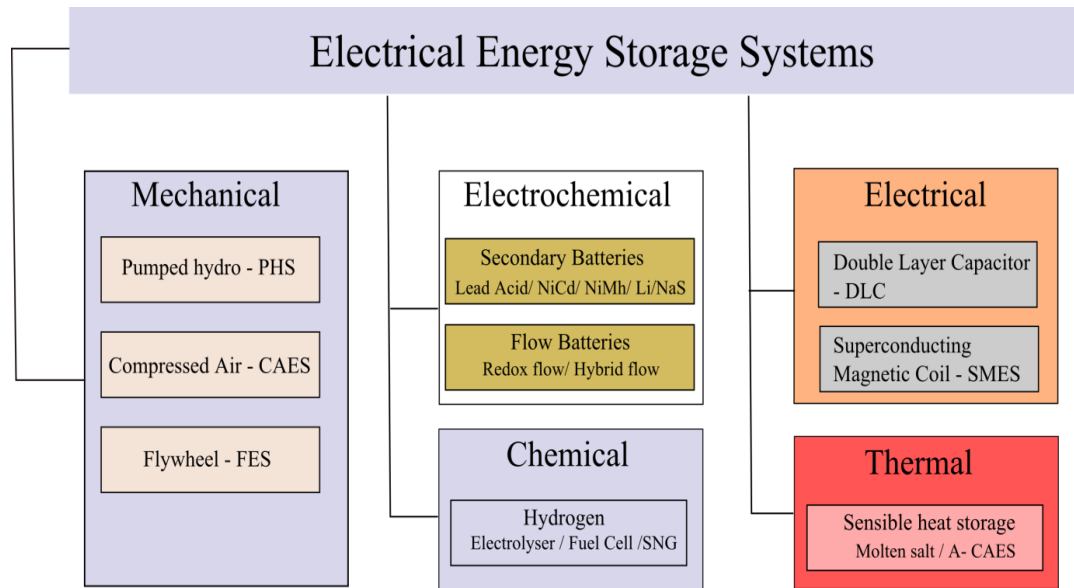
Electrical Energy Storage Systems

Mechanical

Pumped hydro - PHS

Compressed Air - CAES

Flywheel - FES

Electrochemical

Secondary Batteries
Lead Acid/ NiCd/ NiMh/ Li/NaS

Flow Batteries
Redox flow/ Hybrid flow

Chemical

Hydrogen
Electrolyser / Fuel Cell /SNG

Electrical

Double Layer Capacitor - DLC

Superconducting Magnetic Coil - SMES

Thermal

Sensible heat storage
Molten salt / A- CAES